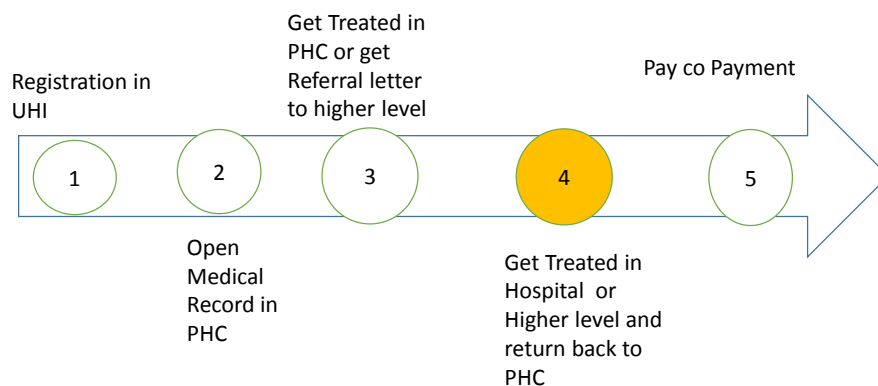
Get Treated in PHC or get Referral letter to higher level

Registration in UHI

Pay co Payment

1

2

3

4

5

Open Medical Record in PHC

Get Treated in Hospital or Higher level and return back to PHC